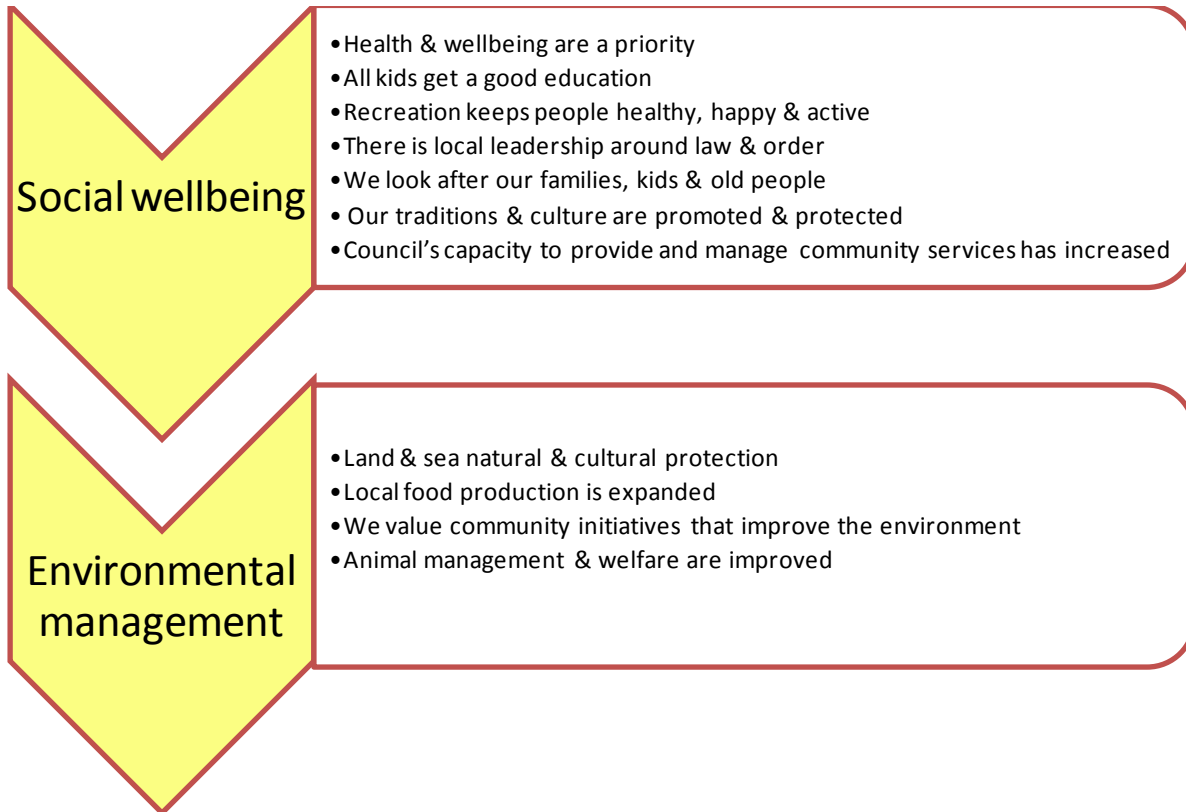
Social wellbeing

• Health & wellbeing are a priority
• All kids get a good education
• Recreation keeps people healthy, happy & active
• There is local leadership around law & order
• We look after our families, kids & old people
• Our traditions & culture are promoted & protected
• Council's capacity to provide and manage community services has increased

Environmental management

• Land & sea natural & cultural protection
• Local food production is expanded
• We value community initiatives that improve the environment
• Animal management & welfare are improved